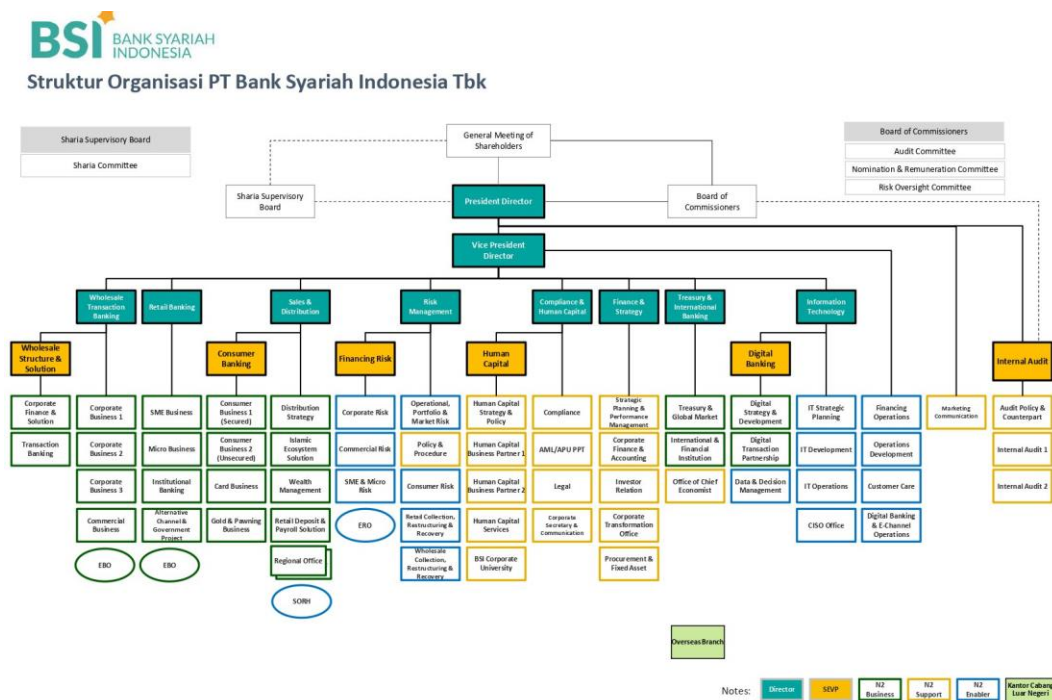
BSI BANK SYARIAH INDONESIA

Struktur Organisasi PT Bank Syariah Indonesia Tbk

Sharia Supervisory Board
Sharia Committee

General Meeting of Shareholders

Board of Commissioners
Audit Committee
Nomination & Remuneration Committee
Risk Oversight Committee

Sharia Supervisory Board
President Director
Board of Commissioners

Vice President Director

Wholesale Transaction Banking
Retail Banking
Sales & Distribution
Risk Management
Compliance & Human Capital
Finance & Strategy
Treasury & International Banking
Information Technology

Wholesale Structure & Solution
Consumer Banking
Financing Risk
Human Capital
Digital Banking
Internal Audit

Corporate Finance & Solution
Transaction Banking

Corporate Business 1
Corporate Business 2
Corporate Business 3
Commercial Business
EBO

SME Business
Micro Business
Institutional Banking
Alternative Channel & Government Project
EBO

Consumer Business 1 (Secured)
Consumer Business 2 (Unsecured)
Card Business
Gold & Pawning Business

Distribution Strategy
Islamic Ecosystem Solution
Wealth Management
Retail Deposit & Payroll Solution
Regional Office
SORH

Corporate Risk
Commercial Risk
SME & Micro Risk
ERO

Operational, Portfolio & Market Risk
Policy & Procedure
Consumer Risk
Retail Collection, Restructuring & Recovery
Wholesale Collection, Restructuring & Recovery

Human Capital Strategy & Policy
Human Capital Business Partner 1
Human Capital Business Partner 2
Human Capital Services
BSI Corporate University

Compliance
AML/APU PPT
Legal
Corporate Secretary & Communication

Strategic Planning & Performance Management
Corporate Finance & Accounting
Investor Relation
Corporate Transformation Office
Procurement & Fixed Asset

Treasury & Global Market
International & Financial Institution
Office of Chief Economist

Digital Strategy & Development
Digital Transaction Partnership
Data & Decision Management

IT Strategic Planning
IT Development
IT Operations
CISO Office

Financing Operations
Operations Development
Customer Care
Digital Banking & E-Channel Operations

Marketing Communication

Audit Policy & Counterpart
Internal Audit 1
Internal Audit 2

Overseas Branch

Notes: Director | SEVP | N2 Business | N2 Support | N2 Enabler | Kantor Cabang Luar Negeri